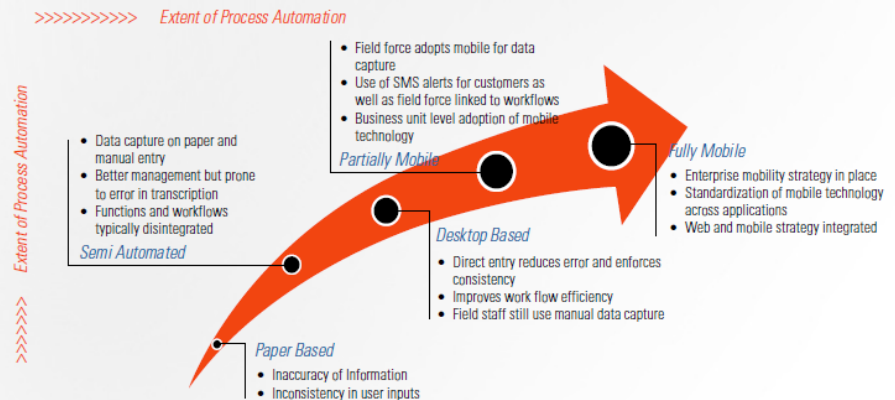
>>>>>>>>>>>> Extent of Process Automation

Extent of Process Automation

>>>>>>>

• Field force adopts mobile for data capture
• Use of SMS alerts for customers as well as field force linked to workflows
• Business unit level adoption of mobile technology

Partially Mobile

• Data capture on paper and manual entry
• Better management but prone to error in transcription
• Functions and workflows typically disintegrated

Semi Automated

Fully Mobile

• Enterprise mobility strategy in place
• Standardization of mobile technology across applications
• Web and mobile strategy integrated

Desktop Based

• Direct entry reduces error and enforces consistency
• Improves work flow efficiency
• Field staff still use manual data capture

Paper Based

• Inaccuracy of Information
• Inconsistency in user inputs